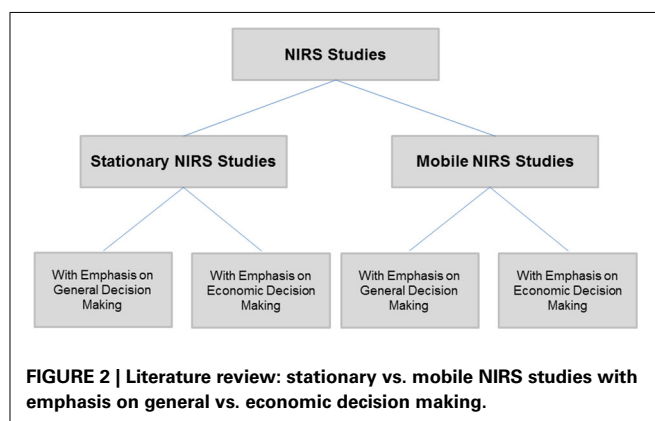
NIRS Studies

Stationary NIRS Studies

Mobile NIRS Studies

With Emphasis on General Decision Making

With Emphasis on Economic Decision Making

With Emphasis on General Decision Making

With Emphasis on Economic Decision Making

FIGURE 2 | Literature review: stationary vs. mobile NIRS studies with emphasis on general vs. economic decision making.